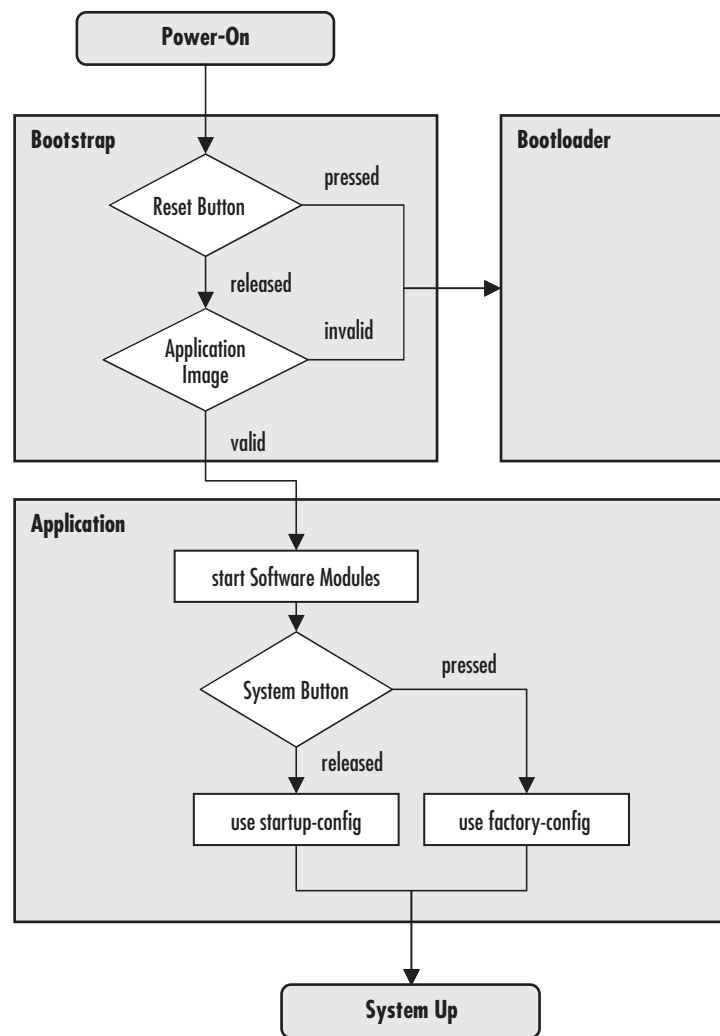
Power-On

Bootstrap

Reset Button

pressed

released

Application Image

invalid

valid

Bootloader

Application

start Software Modules

System Button

pressed

released

use startup-config

use factory-config

System Up